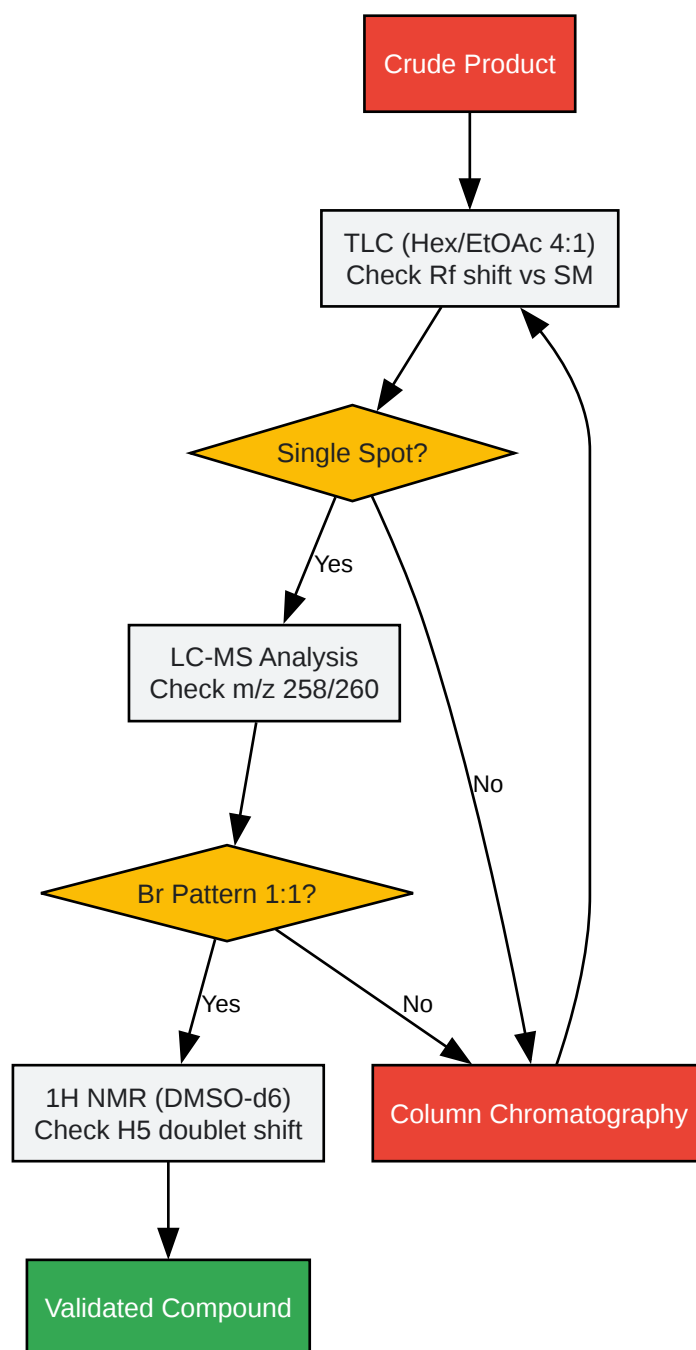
Crude Product

TLC (Hex/EtOAc 4:1)
Check Rf shift vs SM

Single Spot?

Yes

No

LC-MS Analysis
Check m/z 258/260

Br Pattern 1:1?

Yes

No

1H NMR (DMSO-d6)
Check H5 doublet shift

Column Chromatography

Validated Compound